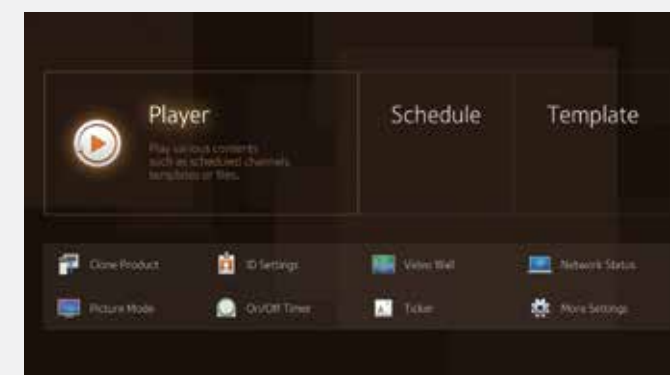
Player

Play various contents such as scheduled channels, templates or files.

Schedule

Template

Clone Product

ID Settings

Video Wall

Network Status

Picture Mode

On/Off Timer

Ticker

More Settings